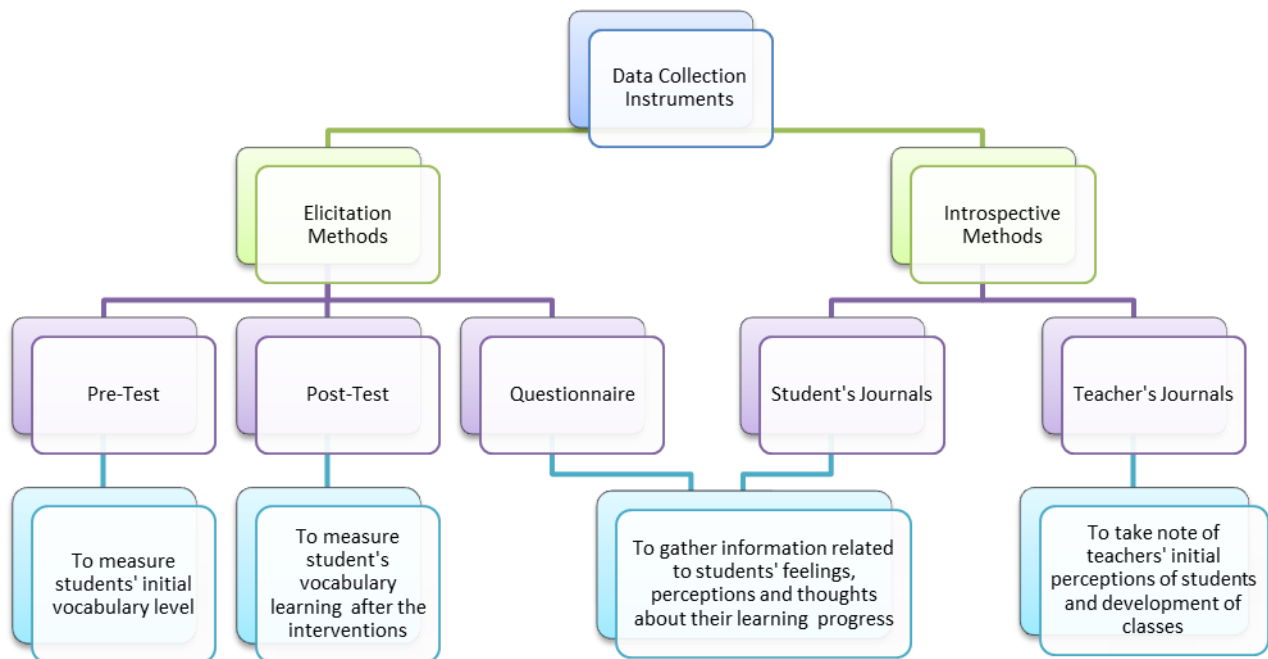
Data Collection Instruments

Elicitation Methods

Introspective Methods

Pre-Test

Post-Test

Questionnaire

Student's Journals

Teacher's Journals

To measure students' initial vocabulary level

To measure student's vocabulary learning after the interventions

To gather information related to students' feelings, perceptions and thoughts about their learning progress

To take note of teachers' initial perceptions of students and development of classes